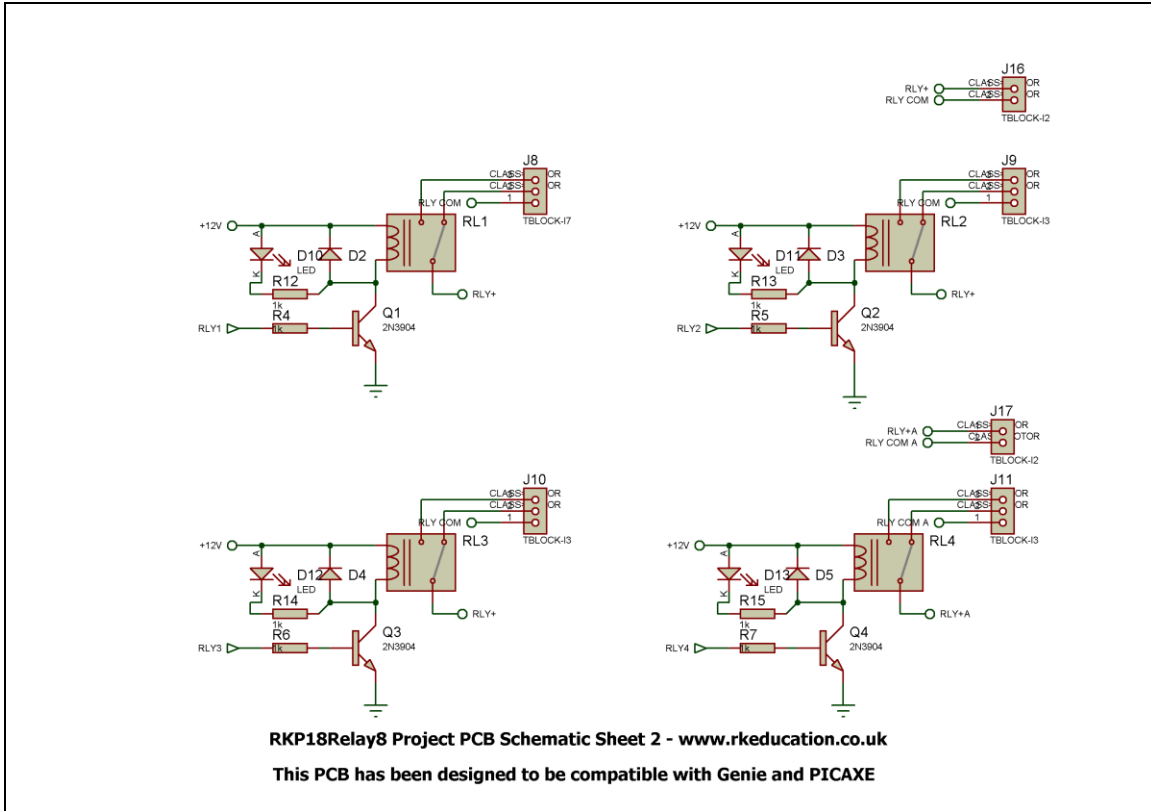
J16
RLY+
RLY COM
CLASS OR
CLASS OR
TBLOCK-I2

J8
CLASS OR
CLASS OR
1
RLY COM
+12V
RL1
TBLOCK-I7
A
K
D10
LED
D2
R12
1k
RLY+
R4
1k
Q1
2N3904
RLY1

J9
CLASS OR
CLASS OR
1
RLY COM
+12V
RL2
TBLOCK-I3
A
K
D11
LED
D3
R13
1k
RLY+
R5
1k
Q2
2N3904
RLY2

J17
RLY+A
RLY COM A
CLASS OR
CLASS OTOR
TBLOCK-I2

J10
CLASS OR
CLASS OR
1
RLY COM
+12V
RL3
TBLOCK-I3
A
K
D12
LED
D4
R14
1k
RLY+
R6
1k
Q3
2N3904
RLY3

J11
CLASS OR
CLASS OR
1
RLY COM A
+12V
RL4
TBLOCK-I3
A
K
D13
LED
D5
R15
1k
RLY+A
R7
1k
Q4
2N3904
RLY4

RKP18Relay8 Project PCB Schematic Sheet 2 - www.rkeducation.co.uk

This PCB has been designed to be compatible with Genie and PICAXE